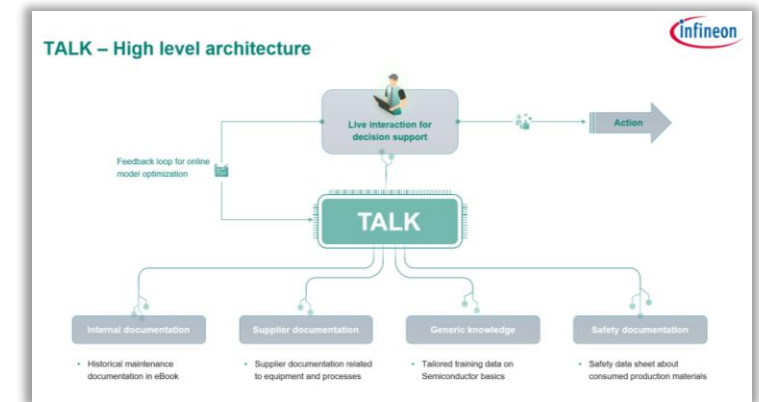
TALK – High level architecture

infineon

Live interaction for decision support

Action

Feedback loop for online model optimization

TALK

Internal documentation

Supplier documentation

Generic knowledge

Safety documentation

• Historical maintenance documentation in eBook

• Supplier documentation related to equipment and processes

• Tailored training data on Semiconductor basics

• Safety data sheet about consumed production materials